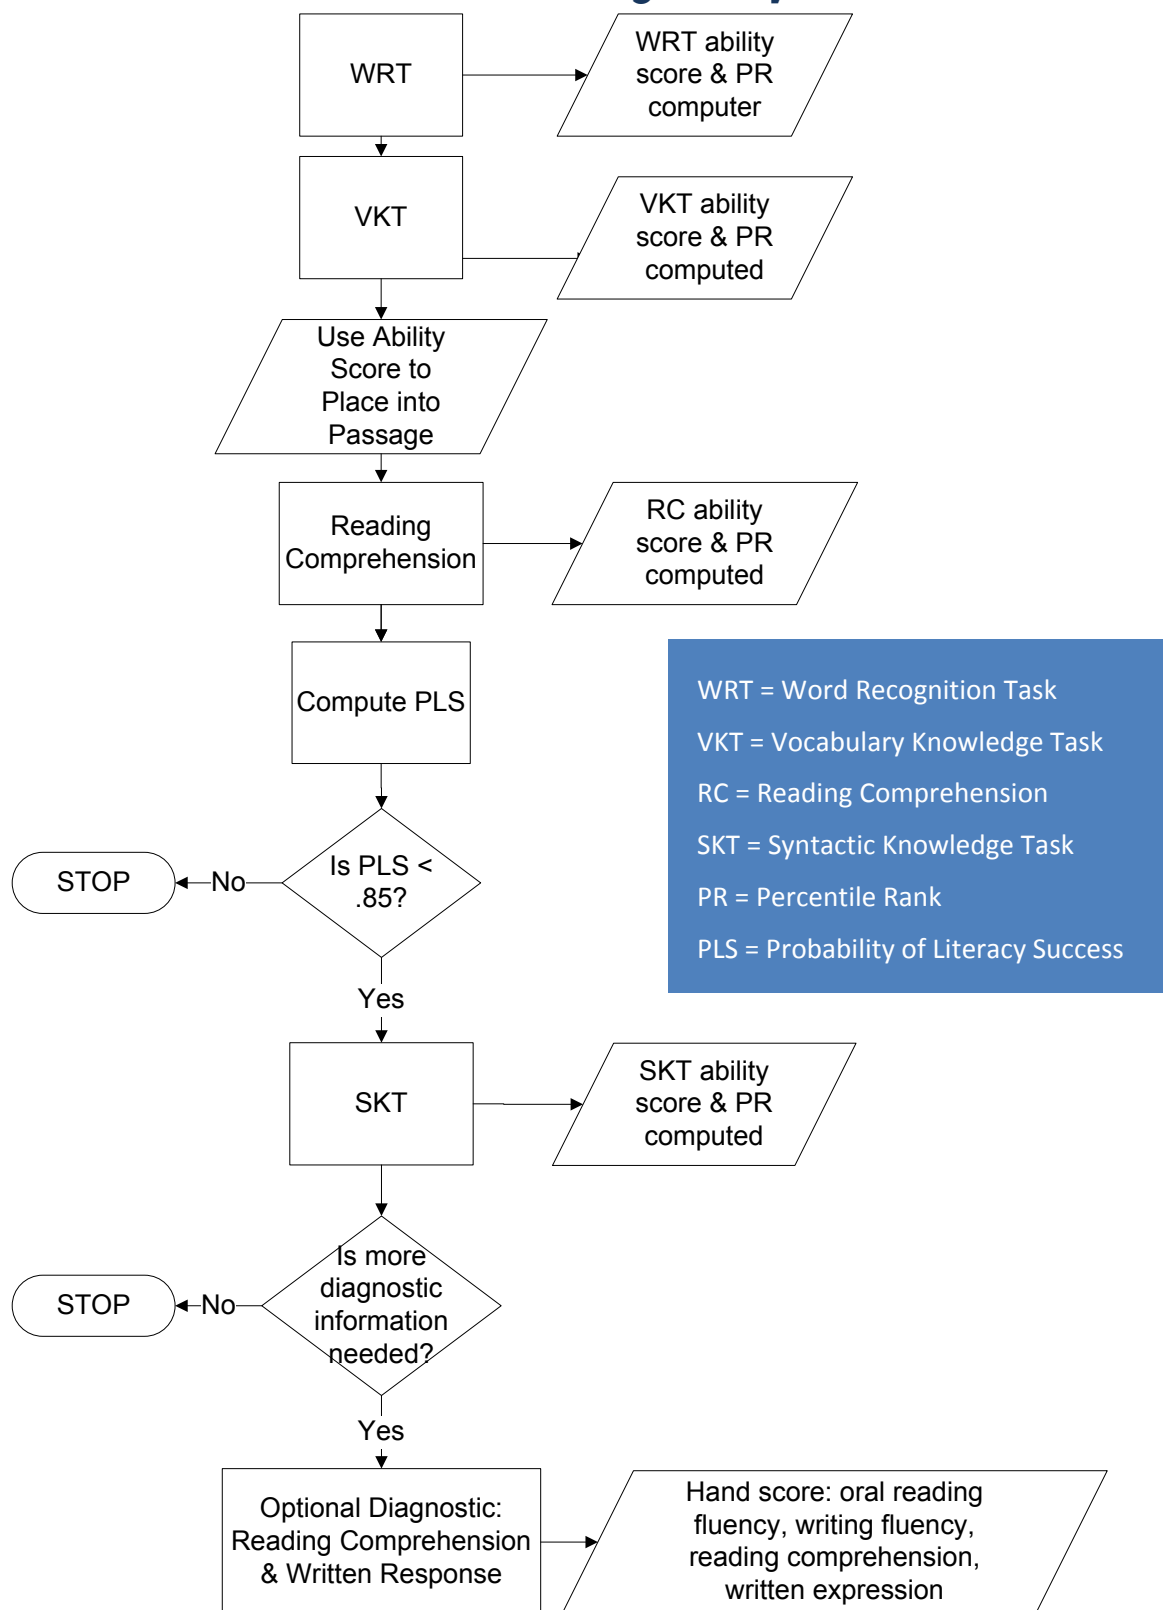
WRT

WRT ability score & PR computer

VKT

VKT ability score & PR computed

Use Ability Score to Place into Passage

Reading Comprehension

RC ability score & PR computed

Compute PLS

WRT = Word Recognition Task

VKT = Vocabulary Knowledge Task

RC = Reading Comprehension

SKT = Syntactic Knowledge Task

PR = Percentile Rank

PLS = Probability of Literacy Success

STOP

No

Is PLS < .85?

Yes

SKT

SKT ability score & PR computed

STOP

No

Is more diagnostic information needed?

Yes

Optional Diagnostic: Reading Comprehension & Written Response

Hand score: oral reading fluency, writing fluency, reading comprehension, written expression